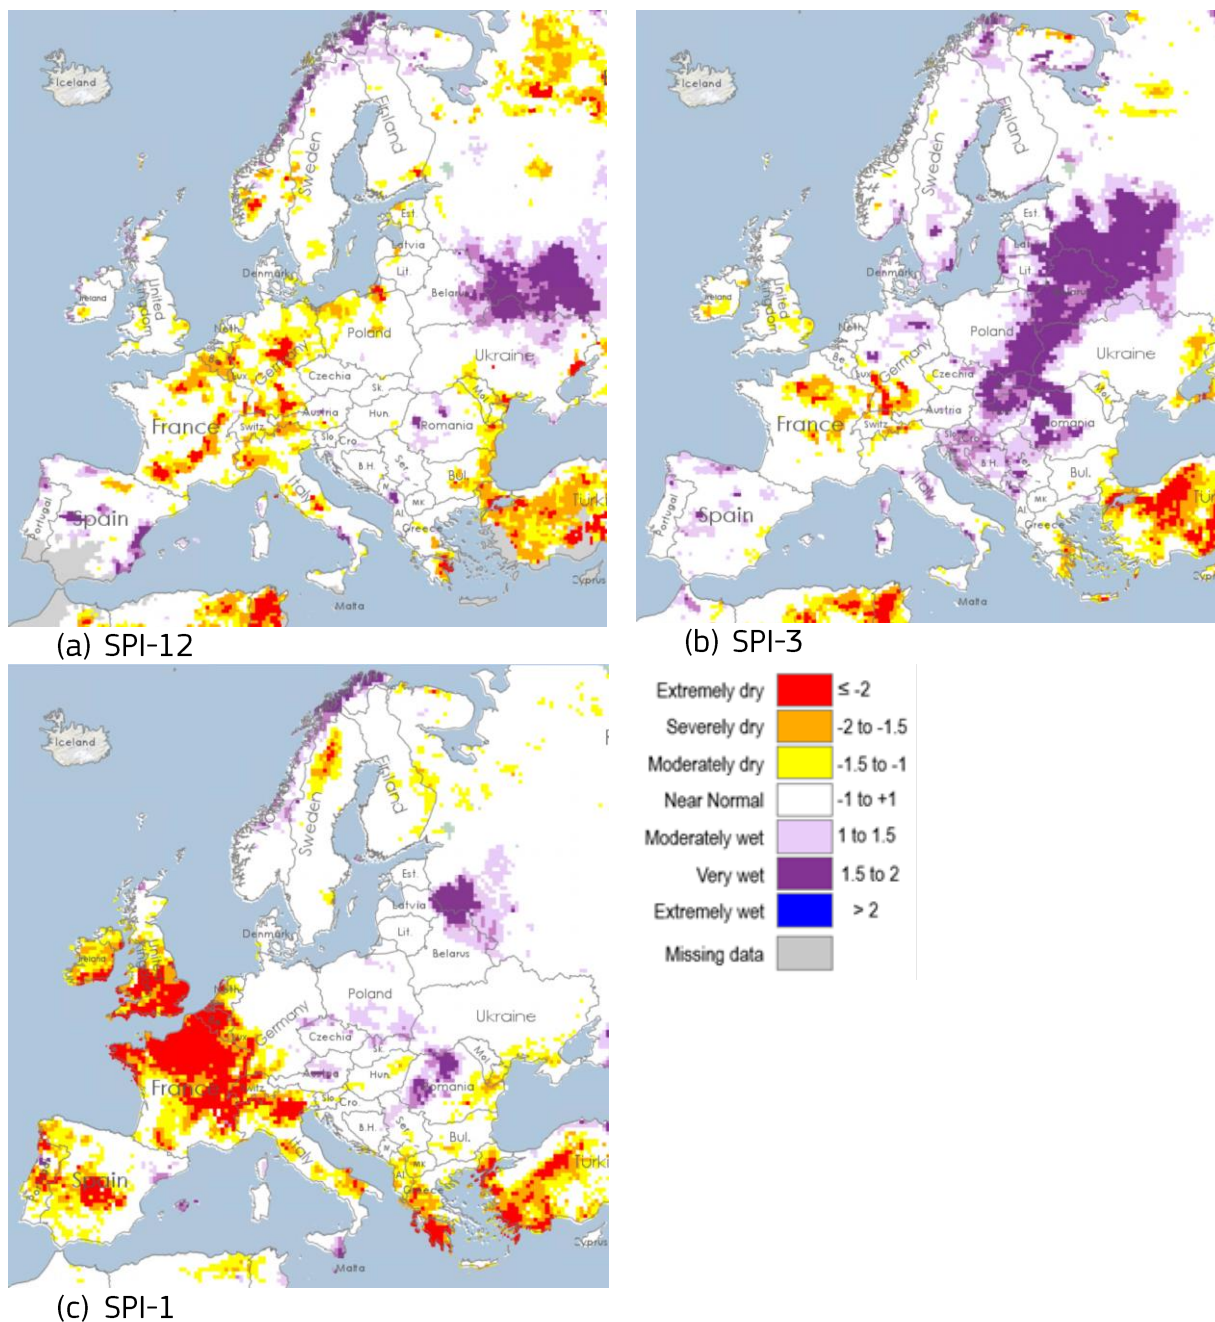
Iceland
Finland
Sweden
Norway
Est.
Latvia
Lit.
Denmark
Ireland
United Kingdom
Belarus
Neth.
Poland
Germany
Ukraine
Czechia
Lux
Sk.
Mol.
Austria
Hun.
France
Switz.
Romania
Slo
Cro
B.H.
Ser.
Bul.
Italy
MK
Al.
Greece
Turkey
Portugal
Spain
Cyprus
Malta

(a) SPI-12

Iceland
Finland
Sweden
Norway
Est.
Lat.
Lit.
Denmark
Ireland
United Kingdom
Belarus
Neth.
Be.
Poland
Germany
Ukraine
Czechia
Lux
Mol.
Austria
France
Switz.
Romania
Slo
B.H.
Bul.
Italy
MK
Al.
Greece
Tur
Portugal
Spain
Cyp
Malta

(b) SPI-3

Iceland
Finland
Sweden
Norway
Est.
Latvia
Lit.
Denmark
Ireland
Belarus
Neth.
Poland
Germany
Ukraine
Czechia
Mol.
Austria
Hun.
France
Switz.
Romania
Slo
Cro
B.H.
Ser.
Bul.
Italy
MK
Al.
Greece
Turke
Spain
Cyprus
Malta

(c) SPI-1

| | |
|---|---|
| Extremely dry | ≤ -2 |
| Severely dry | -2 to -1.5 |
| Moderately dry | -1.5 to -1 |
| Near Normal | -1 to +1 |
| Moderately wet | 1 to 1.5 |
| Very wet | 1.5 to 2 |
| Extremely wet | > 2 |
| Missing data | |